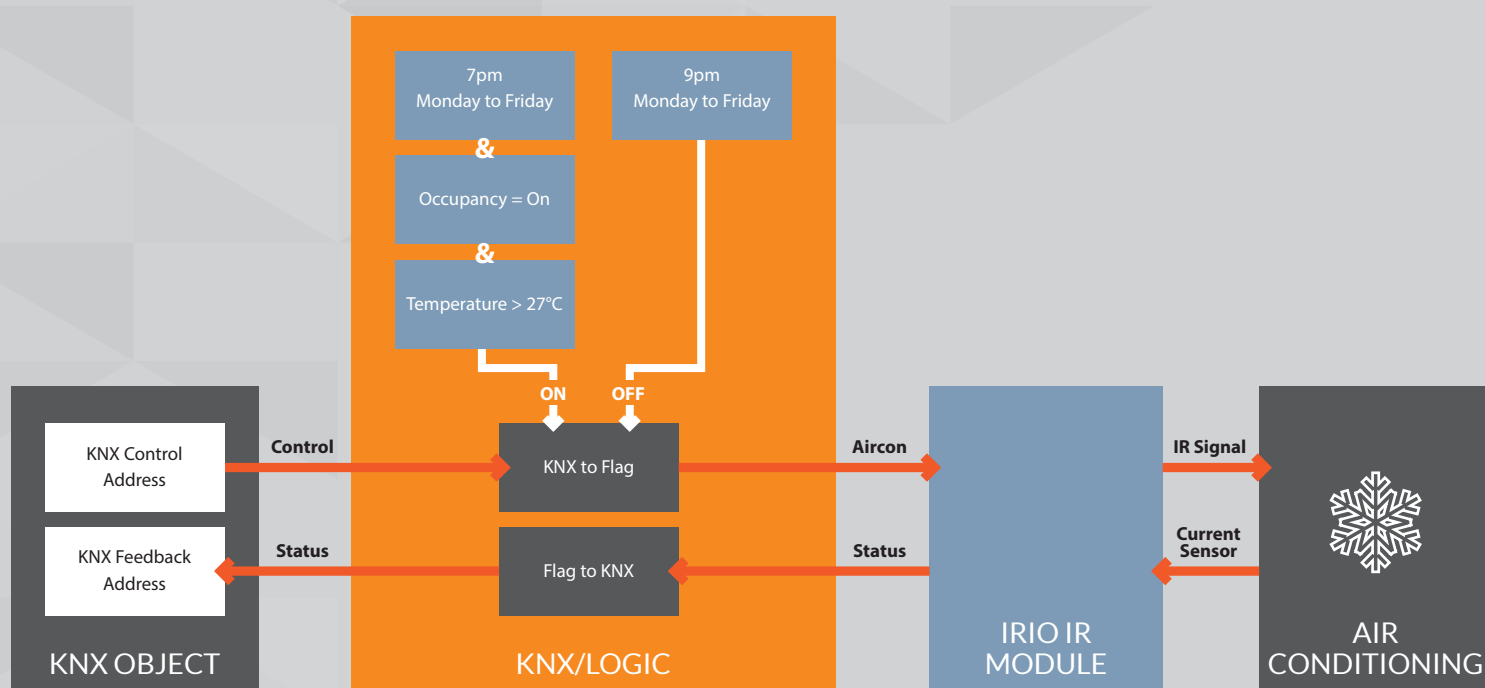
7pm
Monday to Friday

&

Occupancy = On

&

Temperature > 27°C

9pm
Monday to Friday

ON

OFF

KNX Control Address

Control

KNX to Flag

Aircon

IR Signal

KNX Feedback Address

Status

Flag to KNX

Status

Current Sensor

KNX OBJECT

KNX/LOGIC

IRIO IR MODULE

AIR CONDITIONING